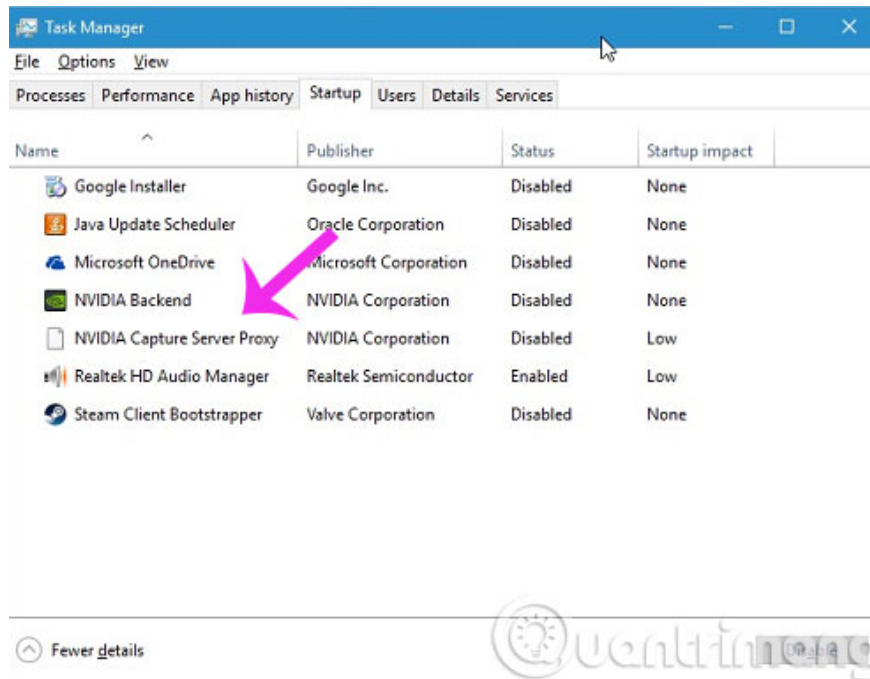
Task Manager

File Options View

Processes Performance App history Startup Users Details Services

| Name | Publisher | Status | Startup impact |
|---|---|---|---|
| Google Installer | Google Inc. | Disabled | None |
| Java Update Scheduler | Oracle Corporation | Disabled | None |
| Microsoft OneDrive | Microsoft Corporation | Disabled | None |
| NVIDIA Backend | NVIDIA Corporation | Disabled | None |
| NVIDIA Capture Server Proxy | NVIDIA Corporation | Disabled | Low |
| Realtek HD Audio Manager | Realtek Semiconductor | Enabled | Low |
| Steam Client Bootstrapper | Valve Corporation | Disabled | None |

Fewer details

Quantrimang

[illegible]